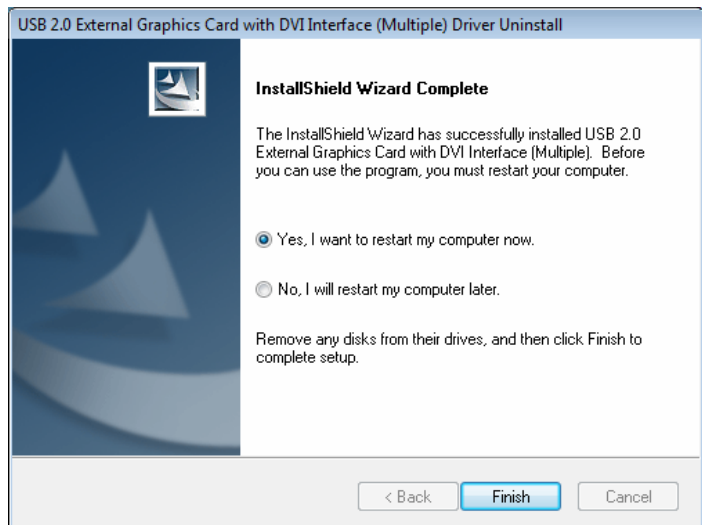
USB 2.0 External Graphics Card with DVI Interface (Multiple) Driver Uninstall

InstallShield Wizard Complete

The InstallShield Wizard has successfully installed USB 2.0 External Graphics Card with DVI Interface (Multiple). Before you can use the program, you must restart your computer.

Yes, I want to restart my computer now.

No, I will restart my computer later.

Remove any disks from their drives, and then click Finish to complete setup.

< Back

Finish

Cancel